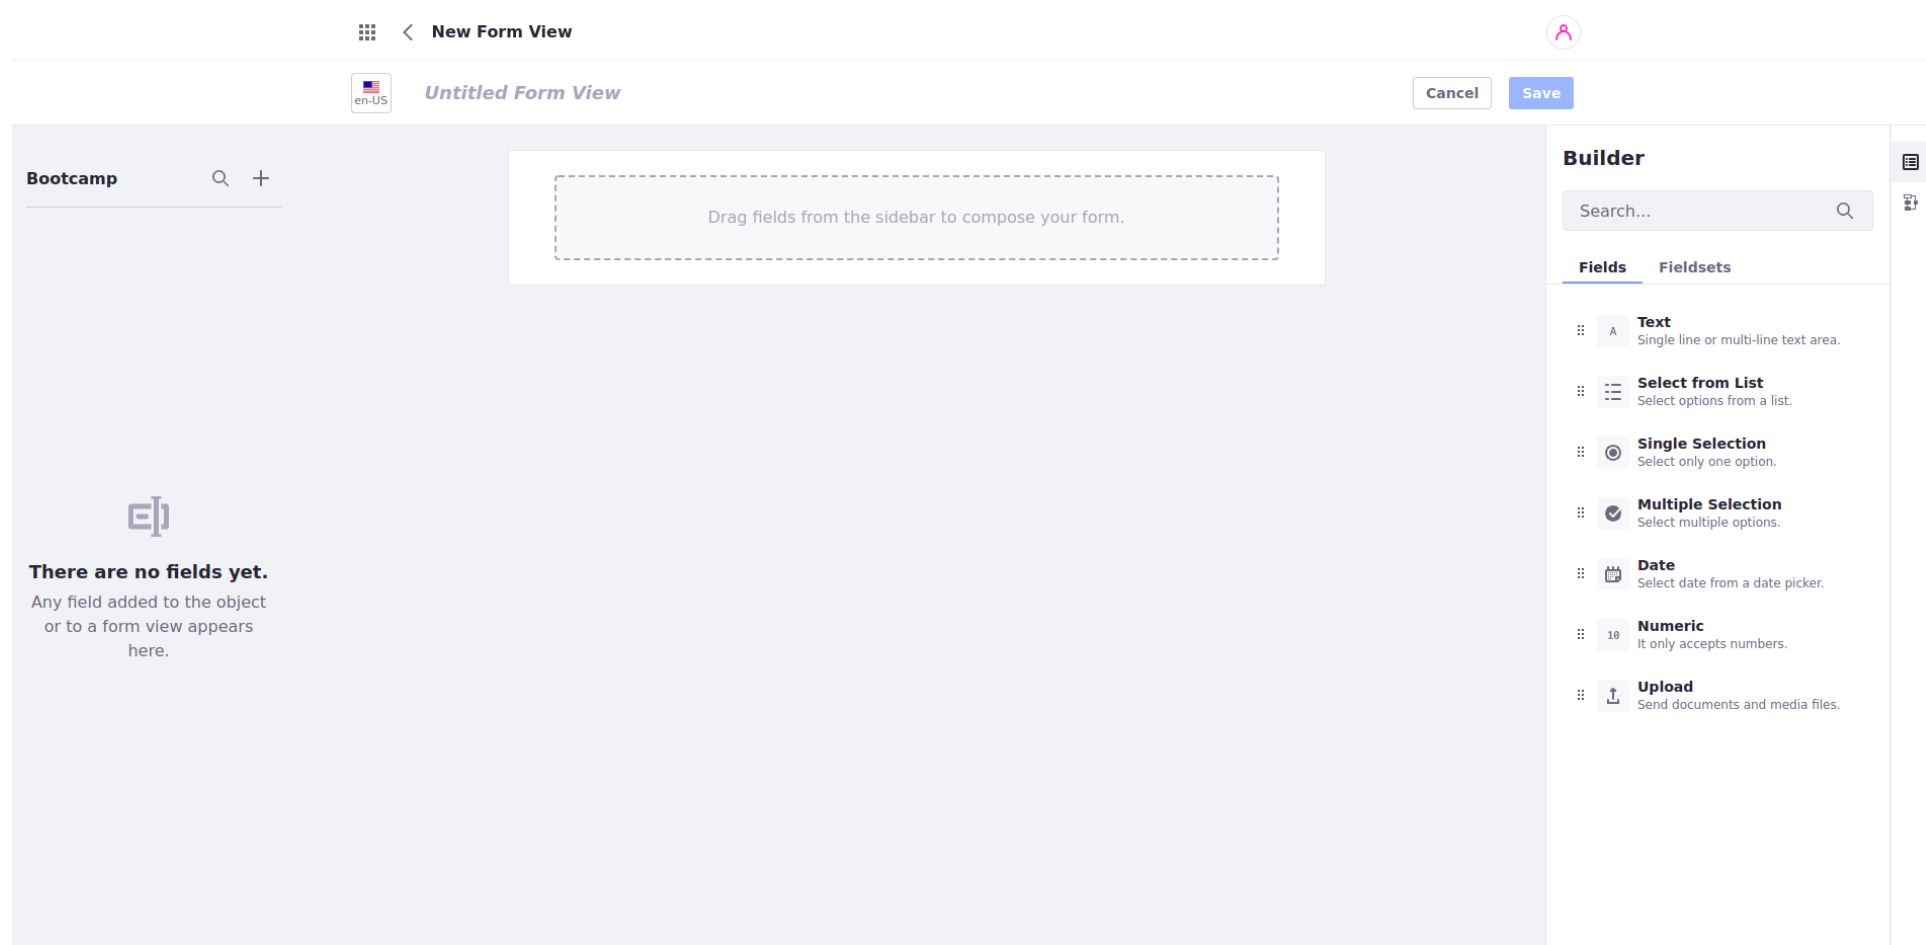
New Form View

en-US Untitled Form View

Cancel Save

Bootcamp

There are no fields yet.

Any field added to the object or to a form view appears here.

Drag fields from the sidebar to compose your form.

Builder

Search...

Fields Fieldsets

A Text
Single line or multi-line text area.

Select from List
Select options from a list.

Single Selection
Select only one option.

Multiple Selection
Select multiple options.

Date
Select date from a date picker.

10 Numeric
It only accepts numbers.

Upload
Send documents and media files.